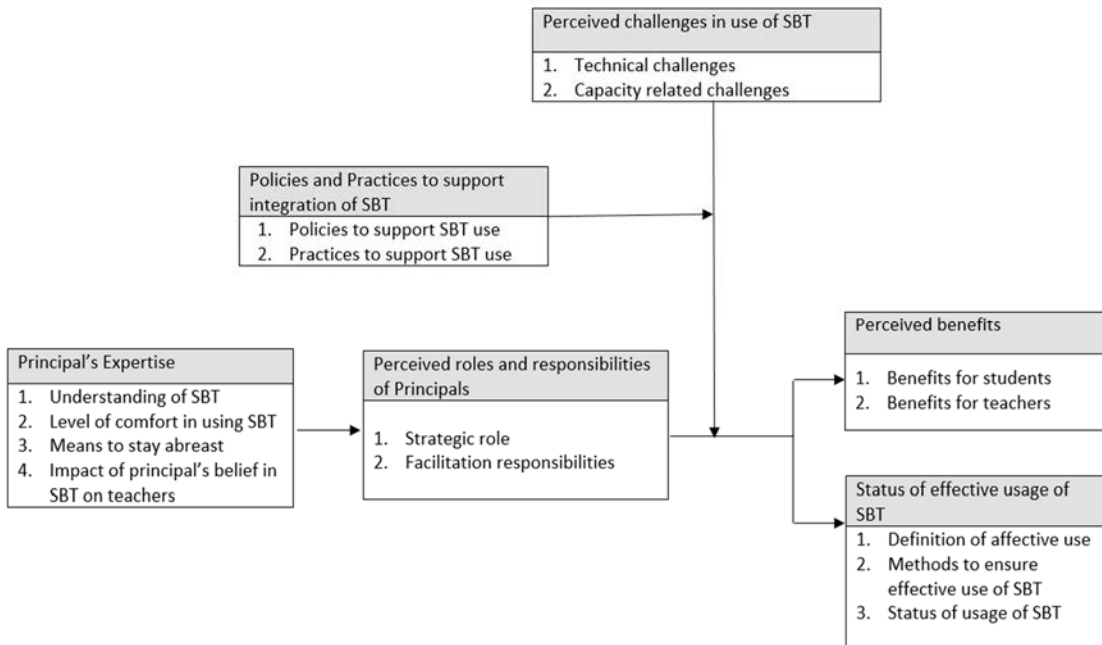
Perceived challenges in use of SBT
1. Technical challenges
2. Capacity related challenges

Policies and Practices to support integration of SBT
1. Policies to support SBT use
2. Practices to support SBT use

Principal's Expertise
1. Understanding of SBT
2. Level of comfort in using SBT
3. Means to stay abreast
4. Impact of principal's belief in SBT on teachers

Perceived roles and responsibilities of Principals
1. Strategic role
2. Facilitation responsibilities

Perceived benefits
1. Benefits for students
2. Benefits for teachers

Status of effective usage of SBT
1. Definition of affective use
2. Methods to ensure effective use of SBT
3. Status of usage of SBT